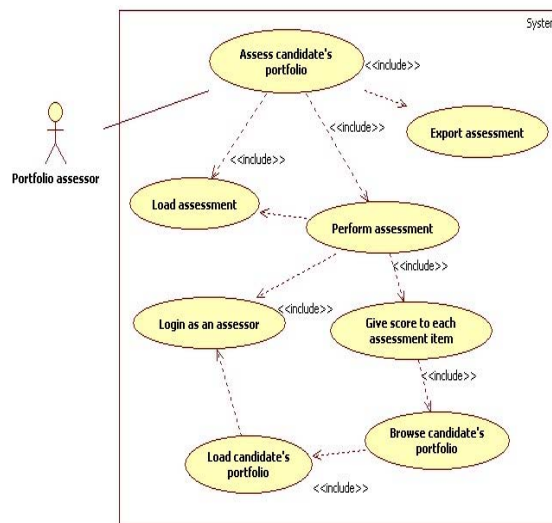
Syster

Portfolio assessor

Assess candidate's portfolio

<<include>>

Export assessment

<<include>>

<<include>>

Load assessment

Perform assessment

<<include>>

<<include>>

Login as an assessor

Give score to each assessment item

<<include>>

Browse candidate's portfolio

Load candidate's portfolio

<<include>>